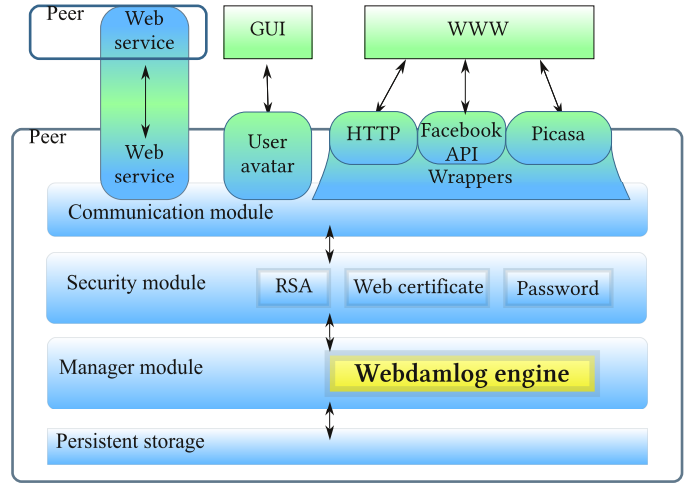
Peer
Web service
GUI
WWW
Peer
Web service
User avatar
HTTP
Facebook API
Picasa
Wrappers
Communication module
Security module
RSA
Web certificate
Password
Manager module
Webdamlog engine
Persistent storage